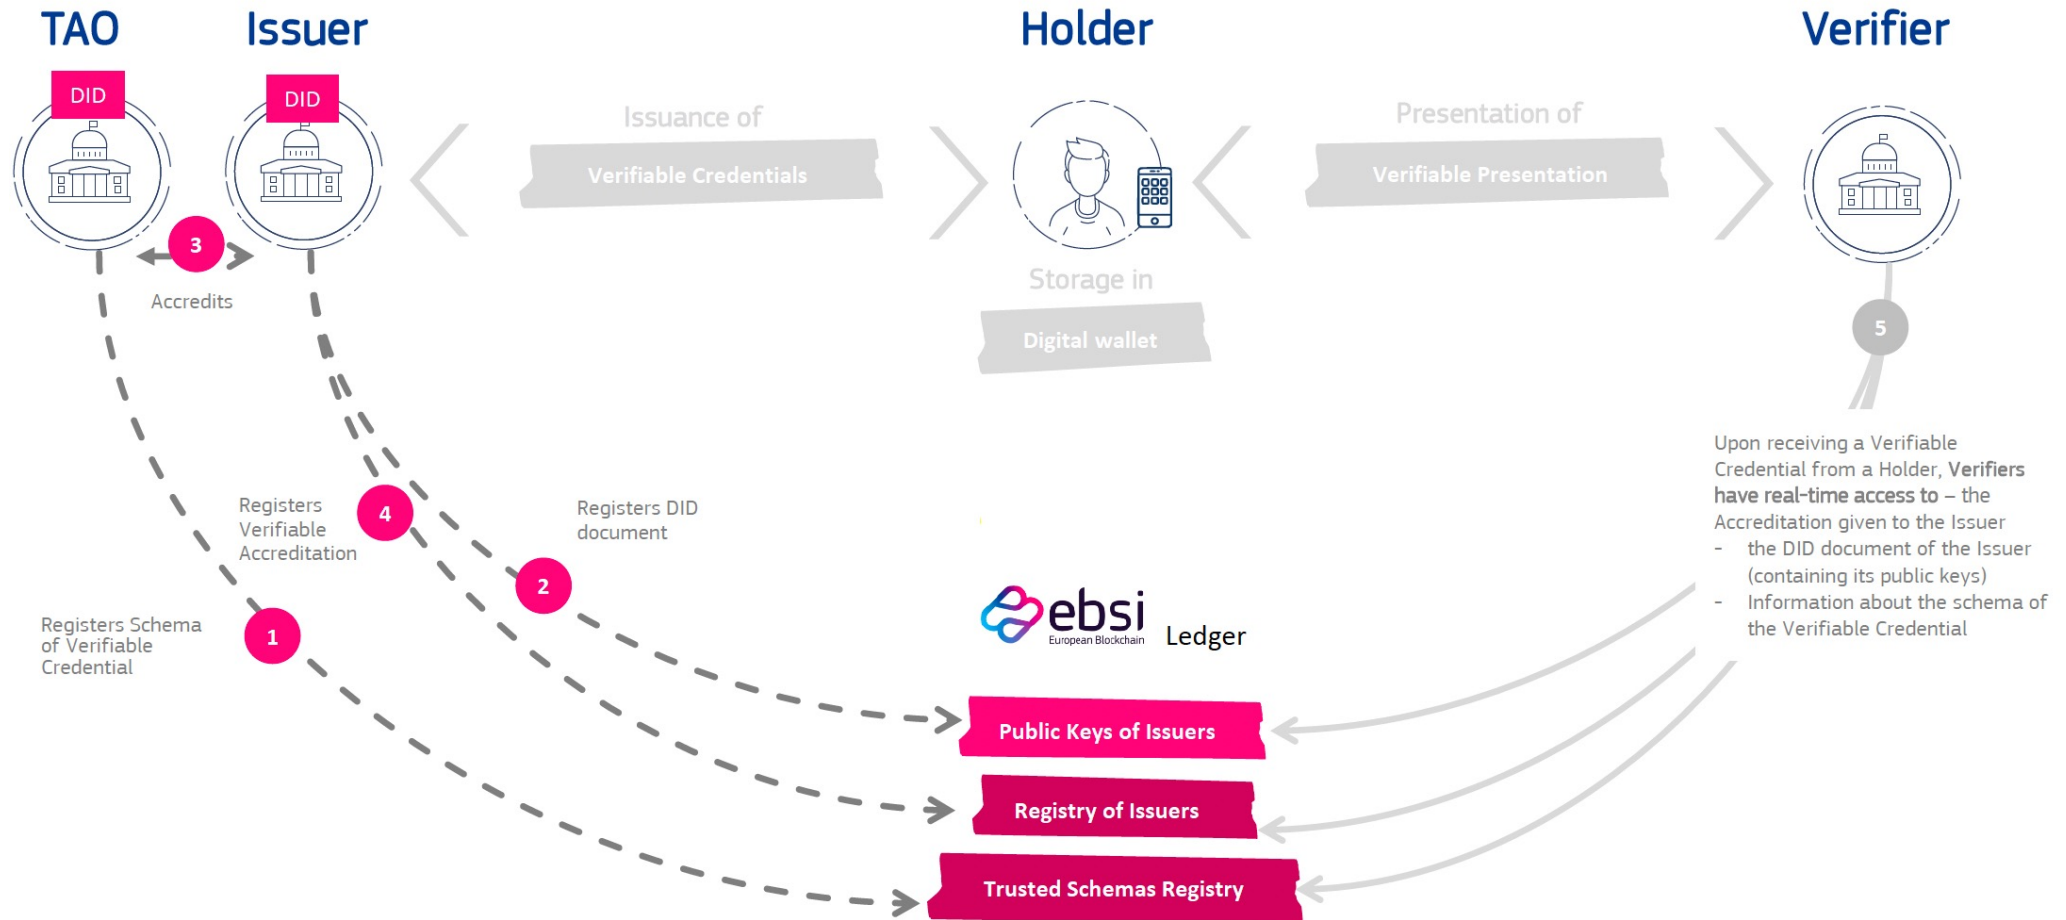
TAO

Issuer

Holder

Verifier

DID

DID

Issuance of

Verifiable Credentials

Presentation of

Verifiable Presentation

Storage in

Digital wallet

3

Accredits

5

Upon receiving a Verifiable Credential from a Holder, **Verifiers have real-time access to** – the Accreditation given to the Issuer
- the DID document of the Issuer (containing its public keys)
- Information about the schema of the Verifiable Credential

Registers Verifiable Accreditation

4

Registers DID document

2

Registers Schema of Verifiable Credential

1

ebsi European Blockchain

Ledger

Public Keys of Issuers

Registry of Issuers

Trusted Schemas Registry